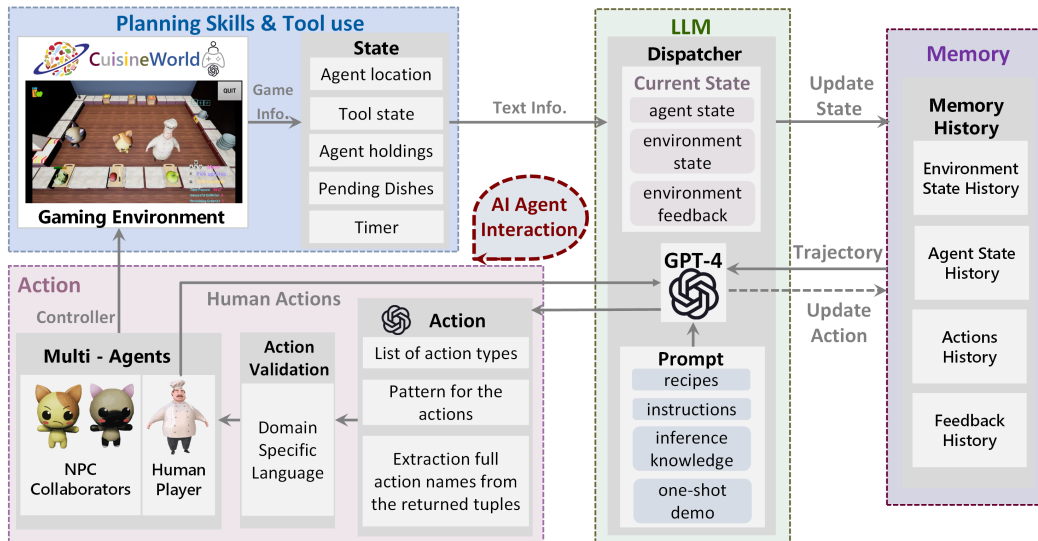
Planning Skills & Tool use

CuisineWorld

QUIT

Gaming Environment

Game Info.

State

Agent location

Tool state

Agent holdings

Pending Dishes

Timer

Text Info.

LLM

Dispatcher

Current State

agent state

environment state

environment feedback

AI Agent Interaction

GPT-4

Prompt

recipes

instructions

inference knowledge

one-shot demo

Update State

Memory

Memory History

Environment State History

Agent State History

Actions History

Feedback History

Trajectory

Update Action

Action

Controller

Human Actions

Multi - Agents

NPC Collaborators

Human Player

Action Validation

Domain Specific Language

Action

List of action types

Pattern for the actions

Extraction full action names from the returned tuples